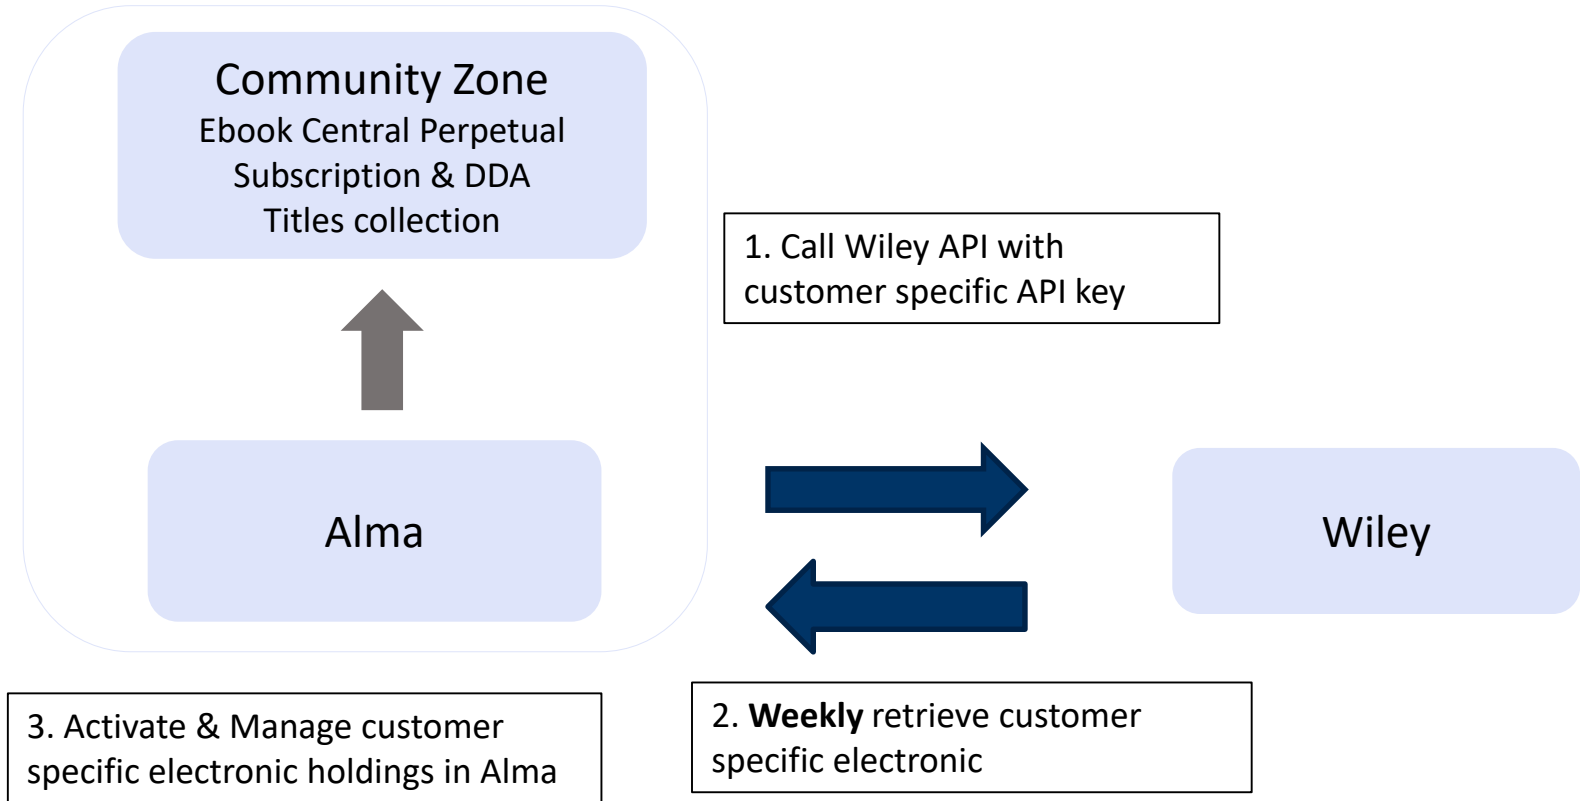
Community Zone
Ebook Central Perpetual Subscription & DDA Titles collection

1. Call Wiley API with customer specific API key

Alma

Wiley

3. Activate & Manage customer specific electronic holdings in Alma

2. **Weekly** retrieve customer specific electronic